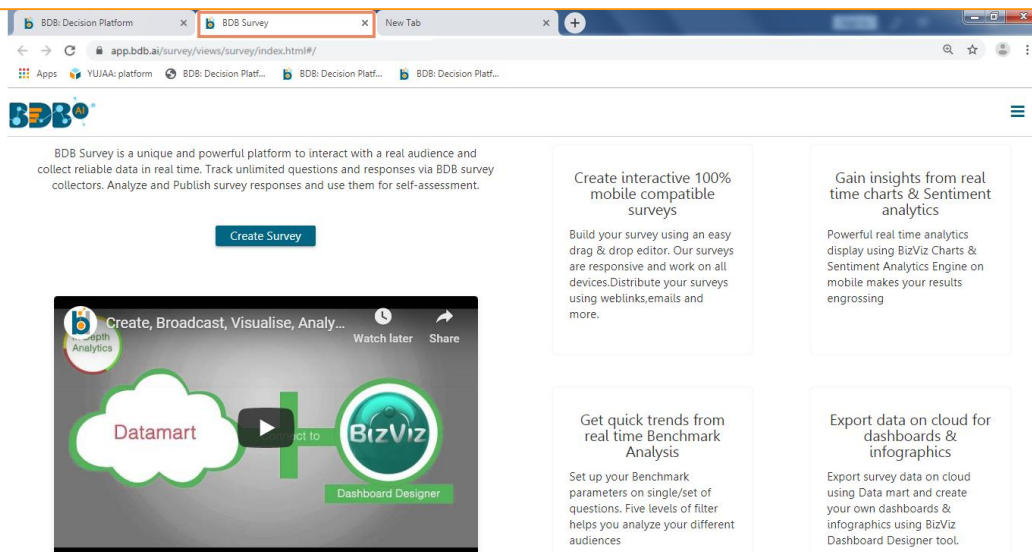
BDB: Decision Platform × BDB Survey × New Tab × +

app.bdb.ai/survey/views/survey/index.html#/

Apps YUJAA: platform BDB: Decision Platf... BDB: Decision Platf... BDB: Decision Platf...

BDB AI

BDB Survey is a unique and powerful platform to interact with a real audience and collect reliable data in real time. Track unlimited questions and responses via BDB survey collectors. Analyze and Publish survey responses and use them for self-assessment.

Create Survey

Create, Broadcast, Visualise, Analy...

Watch later Share

In-depth Analytics

Datamart

Connect to

BizViz

Dashboard Designer

Create interactive 100% mobile compatible surveys

Build your survey using an easy drag & drop editor. Our surveys are responsive and work on all devices.Distribute your surveys using weblinks,emails and more.

Gain insights from real time charts & Sentiment analytics

Powerful real time analytics display using BizViz Charts & Sentiment Analytics Engine on mobile makes your results engrossing

Get quick trends from real time Benchmark Analysis

Set up your Benchmark parameters on single/set of questions. Five levels of filter helps you analyze your different audiences

Export data on cloud for dashboards & infographics

Export survey data on cloud using Data mart and create your own dashboards & infographics using BizViz Dashboard Designer tool.